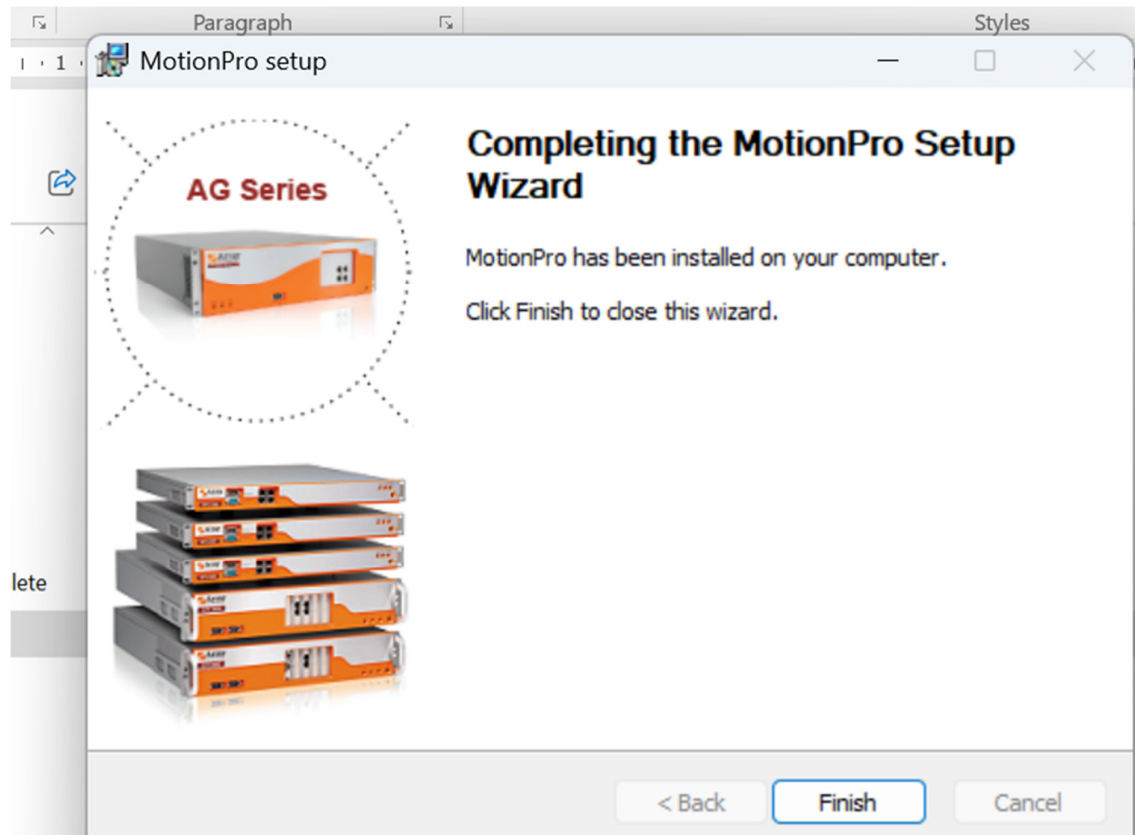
Paragraph

Styles

1

MotionPro setup

AG Series

Completing the MotionPro Setup Wizard

MotionPro has been installed on your computer.

Click Finish to close this wizard.

lete

< Back

Finish

Cancel